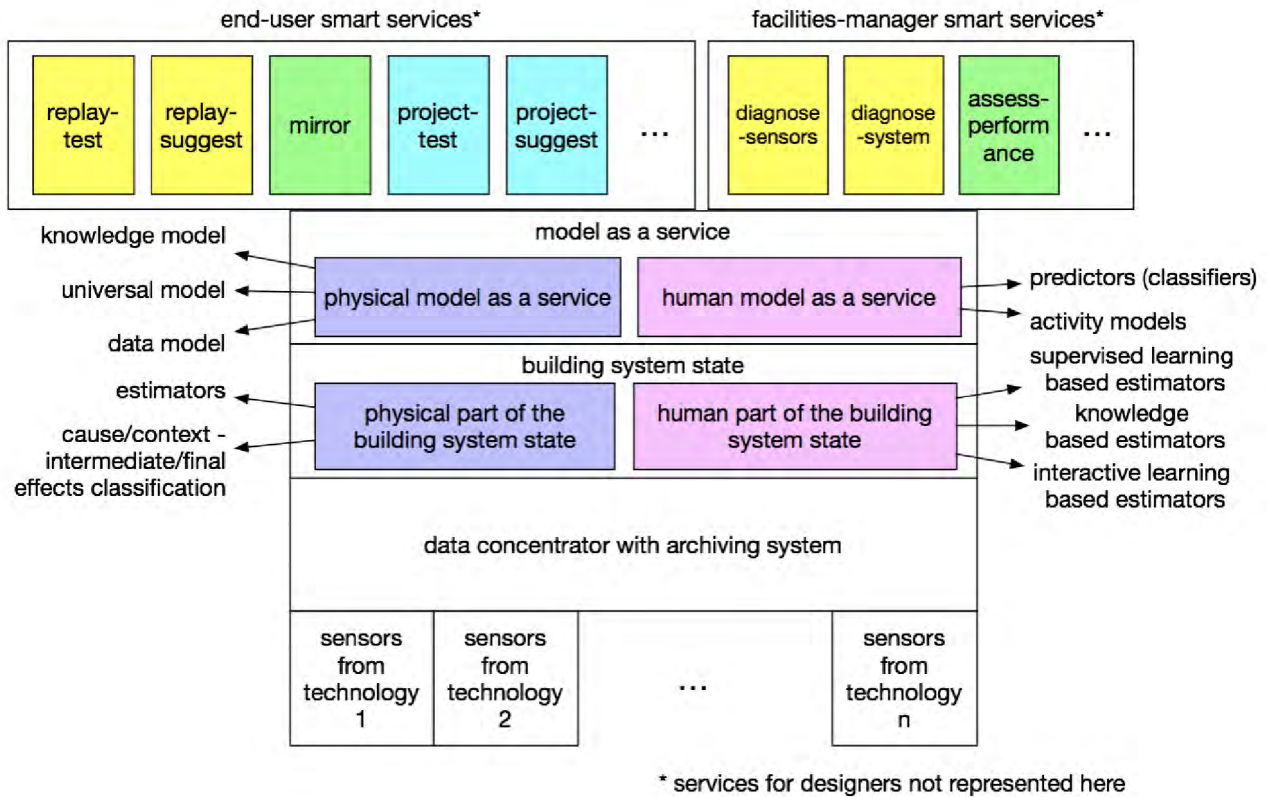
end-user smart services*

replay-test

replay-suggest

mirror

project-test

project-suggest

...

facilities-manager smart services*

diagnose-sensors

diagnose-system

assess-performance

...

model as a service

knowledge model

universal model

data model

physical model as a service

human model as a service

predictors (classifiers)

activity models

building system state

estimators

cause/context - intermediate/final effects classification

physical part of the building system state

human part of the building system state

supervised learning based estimators

knowledge based estimators

interactive learning based estimators

data concentrator with archiving system

sensors from technology 1

sensors from technology 2

...

sensors from technology n

* services for designers not represented here